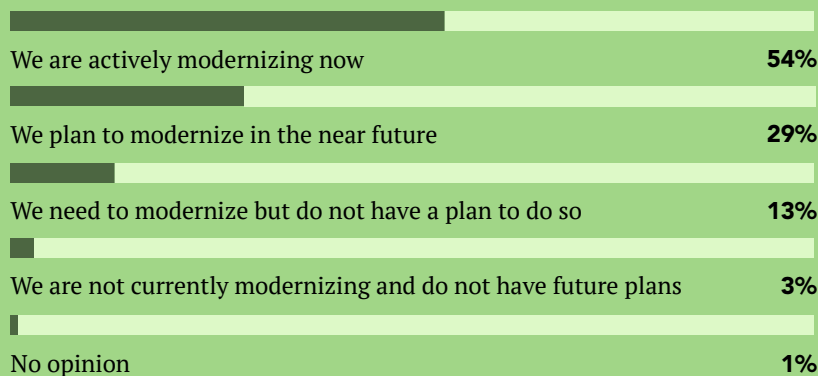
We are actively modernizing now 54%

We plan to modernize in the near future 29%

We need to modernize but do not have a plan to do so 13%

We are not currently modernizing and do not have future plans 3%

No opinion 1%